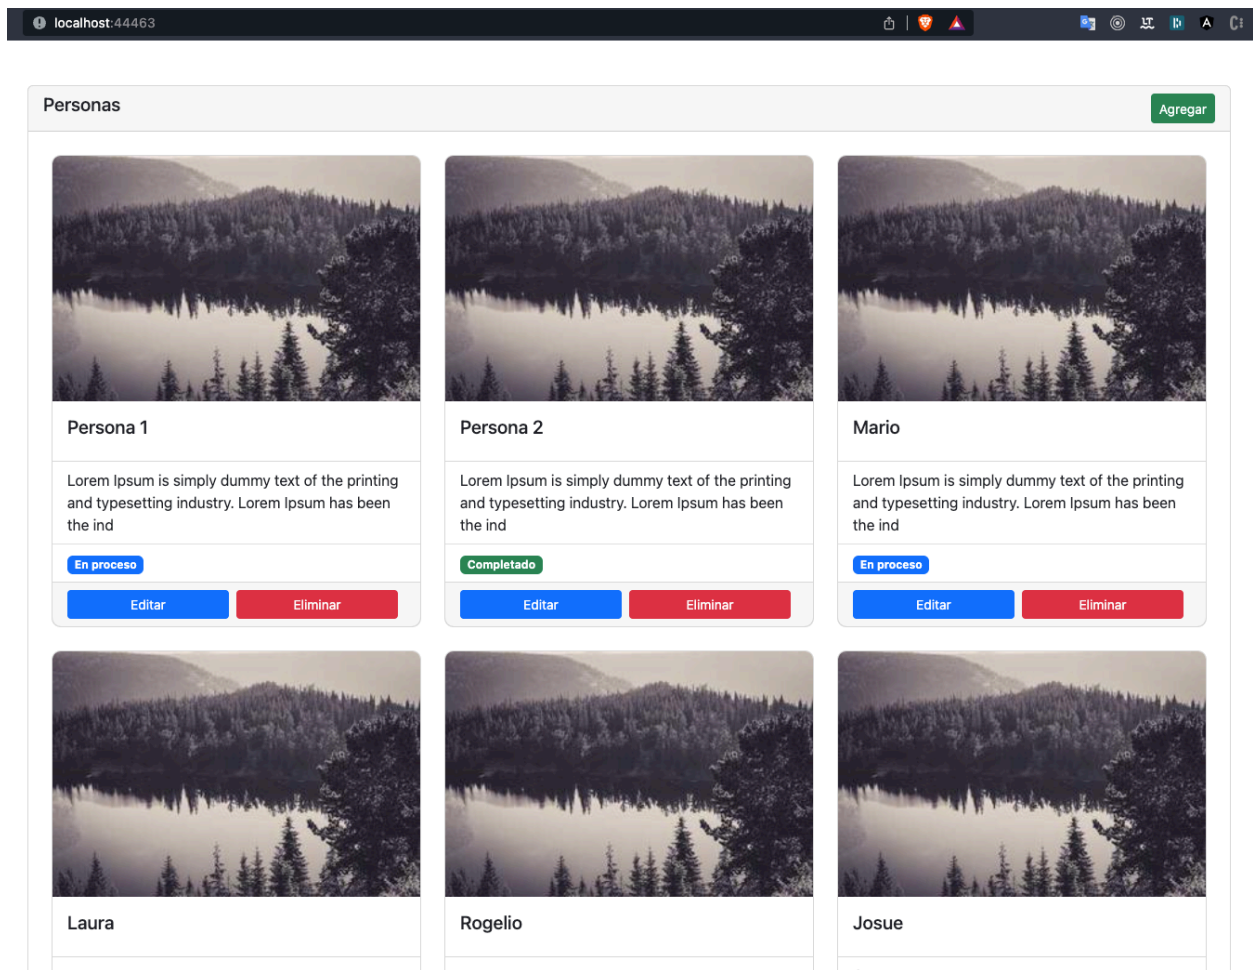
localhost:44463

Personas

Agregar

Persona 1

Lorem Ipsum is simply dummy text of the printing and typesetting industry. Lorem Ipsum has been the ind

En proceso

Editar Eliminar

Persona 2

Lorem Ipsum is simply dummy text of the printing and typesetting industry. Lorem Ipsum has been the ind

Completado

Editar Eliminar

Mario

Lorem Ipsum is simply dummy text of the printing and typesetting industry. Lorem Ipsum has been the ind

En proceso

Editar Eliminar

Laura

Rogelio

Josue